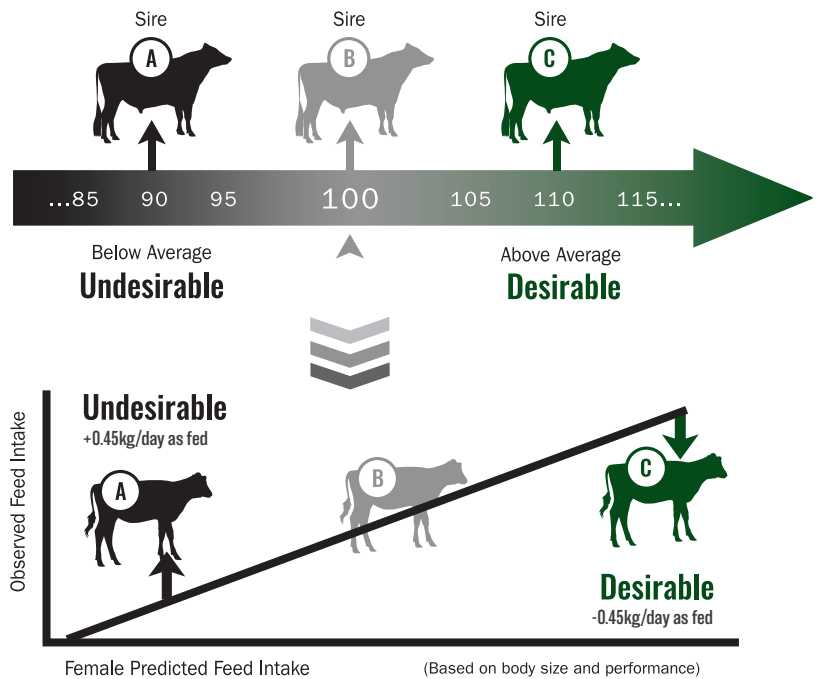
Sire
A
Sire
B
Sire
C

...85 90 95 100 105 110 115...

Below Average
Undesirable

Above Average
Desirable

Undesirable
+0.45kg/day as fed

A
B
C

Desirable
-0.45kg/day as fed

Observed Feed Intake

Female Predicted Feed Intake
(Based on body size and performance)